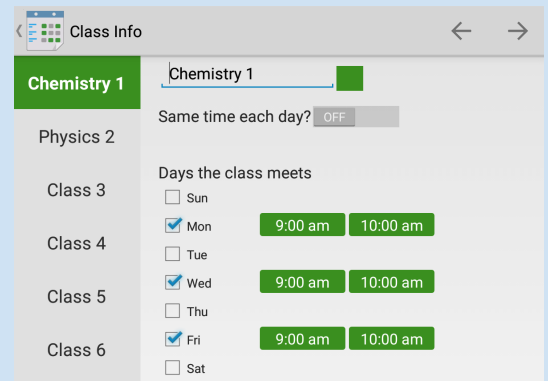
Class Info

Chemistry 1
Physics 2
Class 3
Class 4
Class 5
Class 6

Chemistry 1

Same time each day? OFF

Days the class meets
Sun
Mon 9:00 am 10:00 am
Tue
Wed 9:00 am 10:00 am
Thu
Fri 9:00 am 10:00 am
Sat